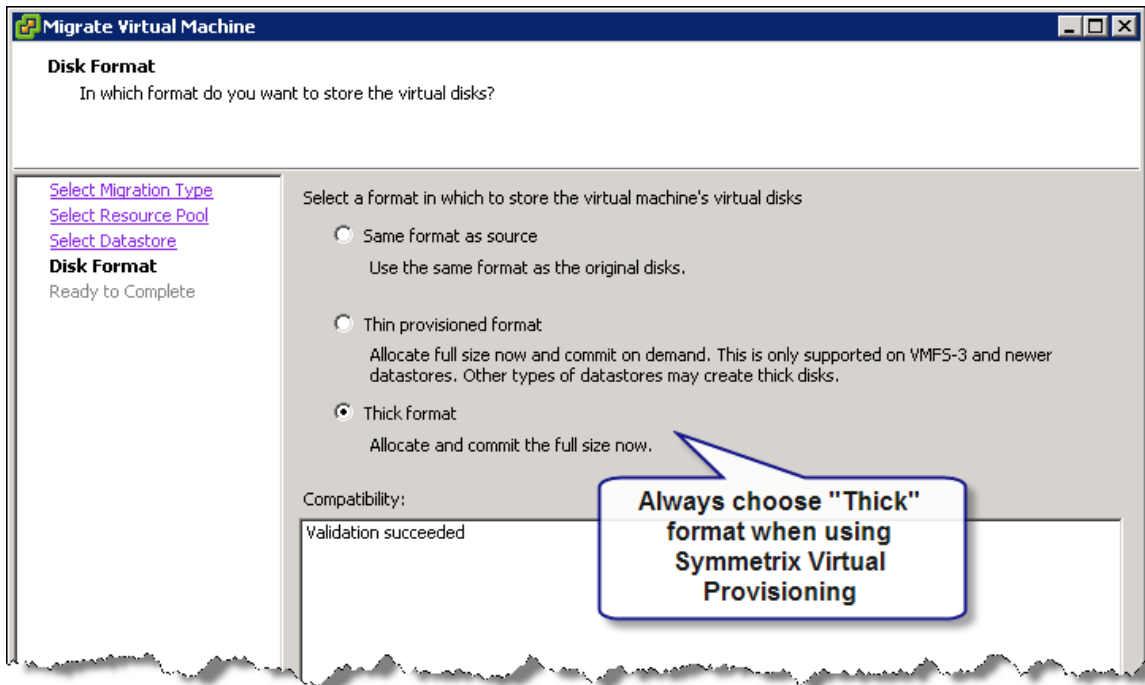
Migrate Virtual Machine

Disk Format

In which format do you want to store the virtual disks?

Select Migration Type
Select Resource Pool
Select Datastore
Disk Format
Ready to Complete

Select a format in which to store the virtual machine's virtual disks

Same format as source

Use the same format as the original disks.

Thin provisioned format

Allocate full size now and commit on demand. This is only supported on VMFS-3 and newer datastores. Other types of datastores may create thick disks.

Thick format

Allocate and commit the full size now.

Compatibility:

Validation succeeded

Always choose "Thick" format when using Symmetrix Virtual Provisioning